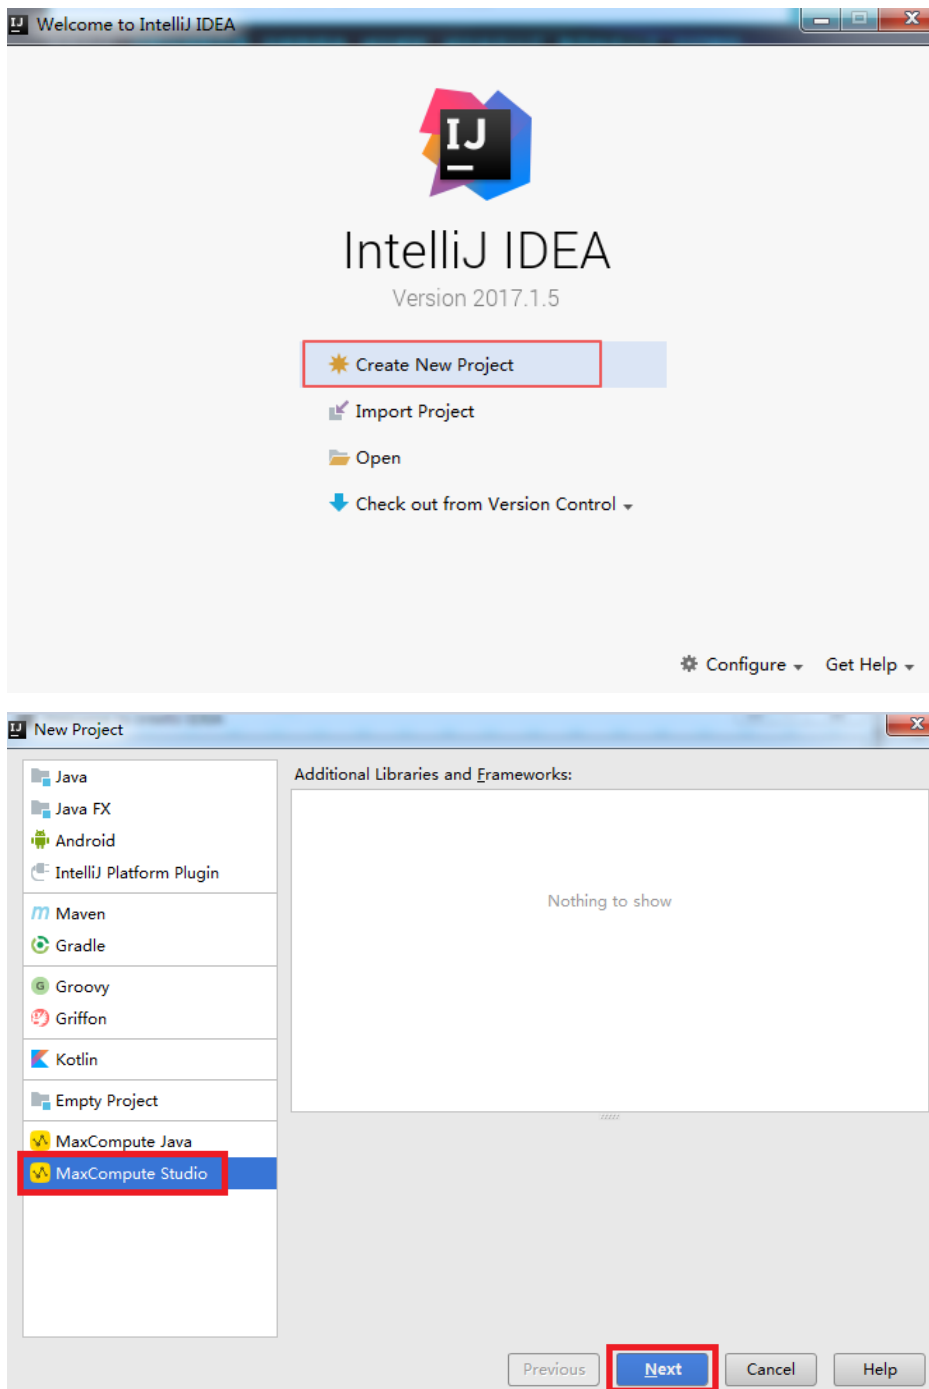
IJ Welcome to IntelliJ IDEA

IJ

IntelliJ IDEA

Version 2017.1.5

Create New Project

Import Project

Open

Check out from Version Control

Configure

Get Help

IJ New Project

Java

Java FX

Android

IntelliJ Platform Plugin

Maven

Gradle

Groovy

Griffon

Kotlin

Empty Project

MaxCompute Java

MaxCompute Studio

Additional Libraries and Frameworks:

Nothing to show

Previous

Next

Cancel

Help